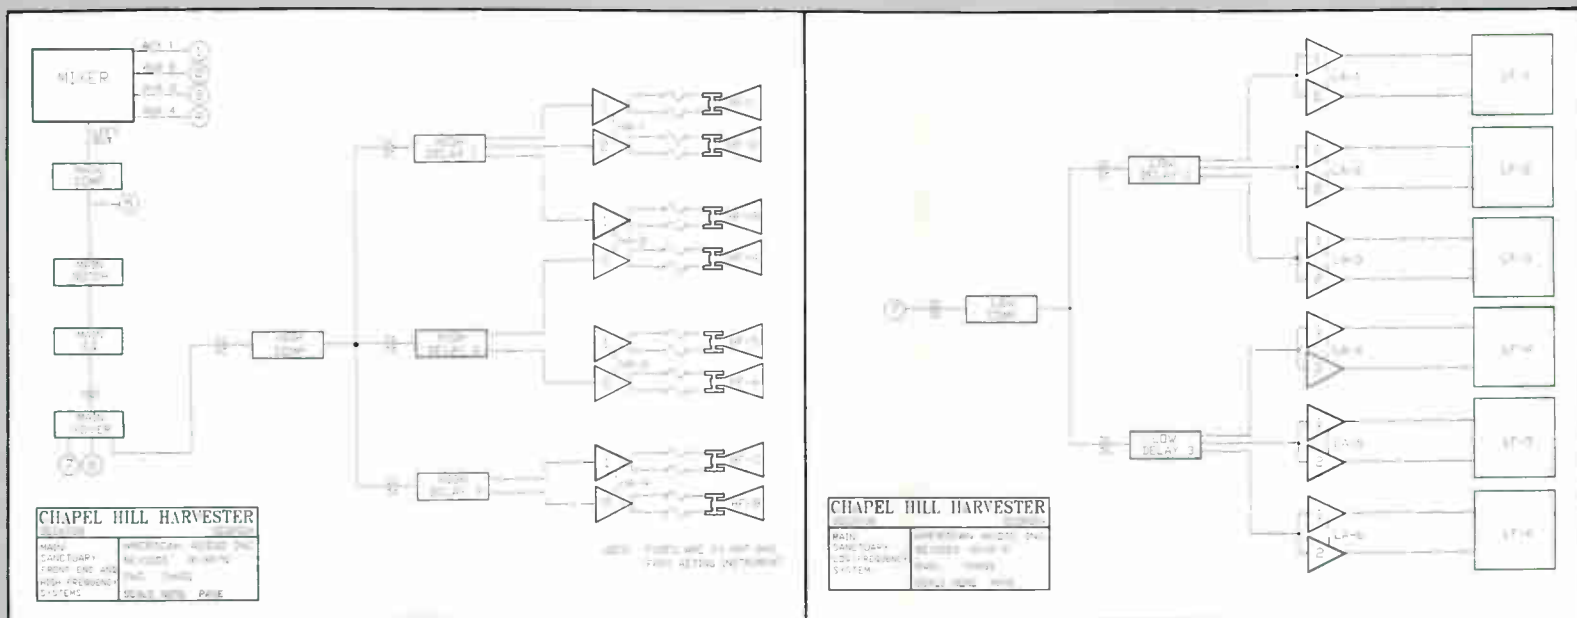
MIXER

AUX 1
AUX 2
AUX 3
AUX 4

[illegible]

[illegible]

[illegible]

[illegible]

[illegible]

HIGH DELAY 1

HIGH DELAY 2

HIGH DELAY 3

HIGH COMP

CHAPEL HILL HARVESTER

MAIN SANCTUARY FRONT END AND HIGH FREQUENCY SYSTEMS

AMERICAN AUDIO INC.

SCALE NONE PAGE

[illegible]

LOW DELAY 1

LOW COMP

LOW DELAY 3

LA-1
LA-2
LA-3
LA-4
LA-5
LA-6

LF-1
LF-2
LF-3
LF-4
LF-5
LF-6

CHAPEL HILL HARVESTER

MAIN SANCTUARY LOW FREQUENCY SYSTEM

AMERICAN AUDIO INC.

SCALE NONE PAGE